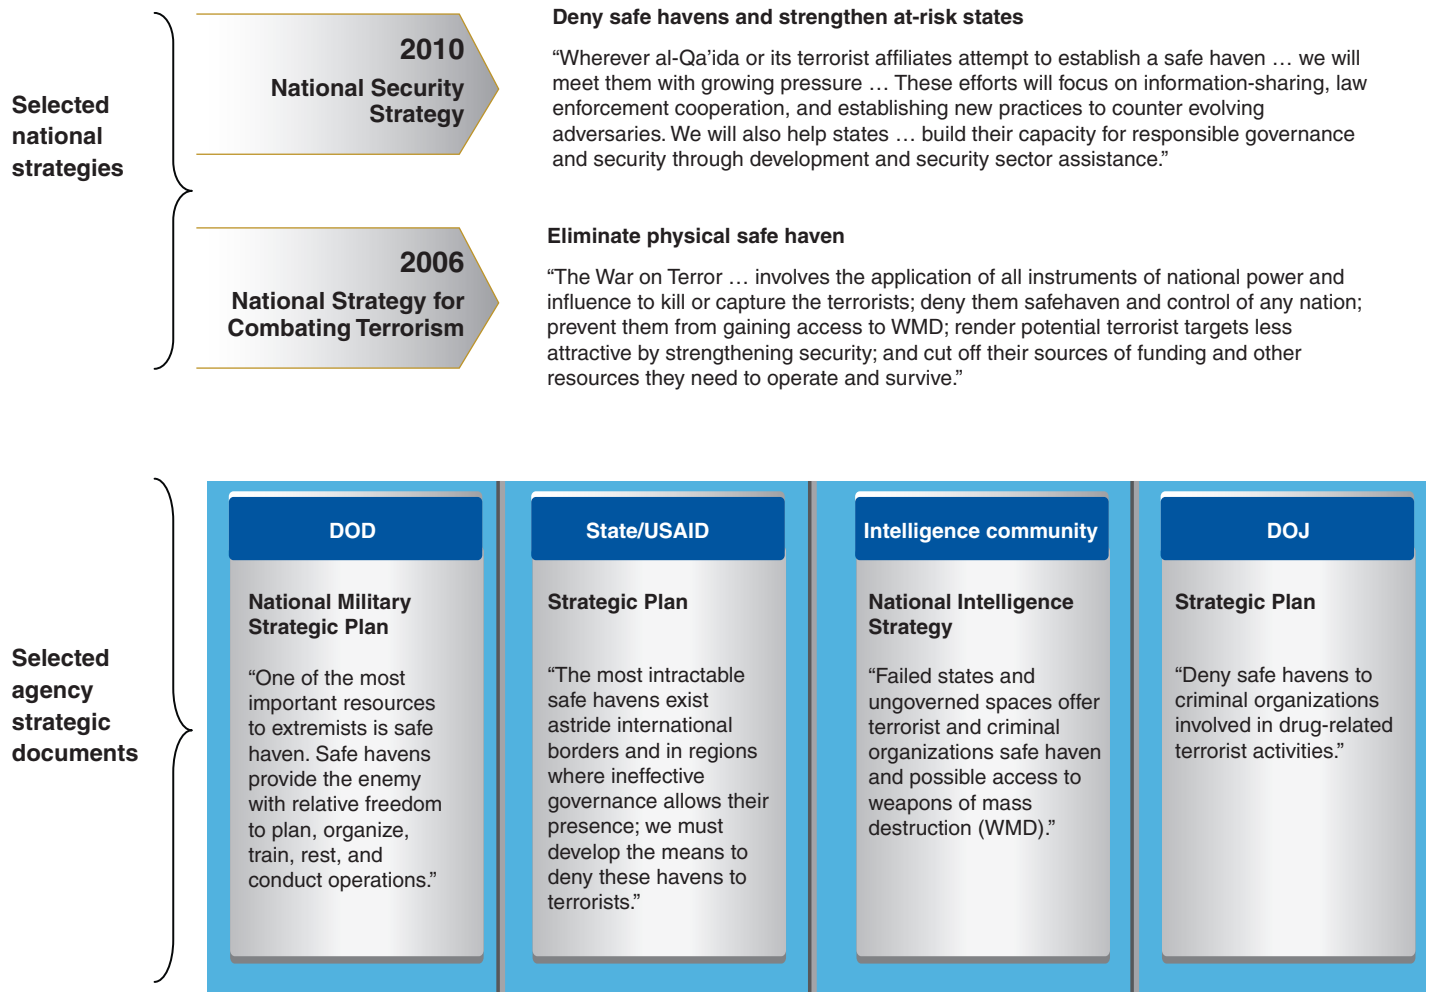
Selected national strategies

2010
National Security Strategy

Deny safe havens and strengthen at-risk states

“Wherever al-Qa’ida or its terrorist affiliates attempt to establish a safe haven … we will meet them with growing pressure … These efforts will focus on information-sharing, law enforcement cooperation, and establishing new practices to counter evolving adversaries. We will also help states … build their capacity for responsible governance and security through development and security sector assistance.”

2006
National Strategy for Combating Terrorism

Eliminate physical safe haven

“The War on Terror … involves the application of all instruments of national power and influence to kill or capture the terrorists; deny them safehaven and control of any nation; prevent them from gaining access to WMD; render potential terrorist targets less attractive by strengthening security; and cut off their sources of funding and other resources they need to operate and survive.”

Selected agency strategic documents

DOD

National Military Strategic Plan

“One of the most important resources to extremists is safe haven. Safe havens provide the enemy with relative freedom to plan, organize, train, rest, and conduct operations.”

State/USAID

Strategic Plan

“The most intractable safe havens exist astride international borders and in regions where ineffective governance allows their presence; we must develop the means to deny these havens to terrorists.”

Intelligence community

National Intelligence Strategy

“Failed states and ungoverned spaces offer terrorist and criminal organizations safe haven and possible access to weapons of mass destruction (WMD).”

DOJ

Strategic Plan

“Deny safe havens to criminal organizations involved in drug-related terrorist activities.”